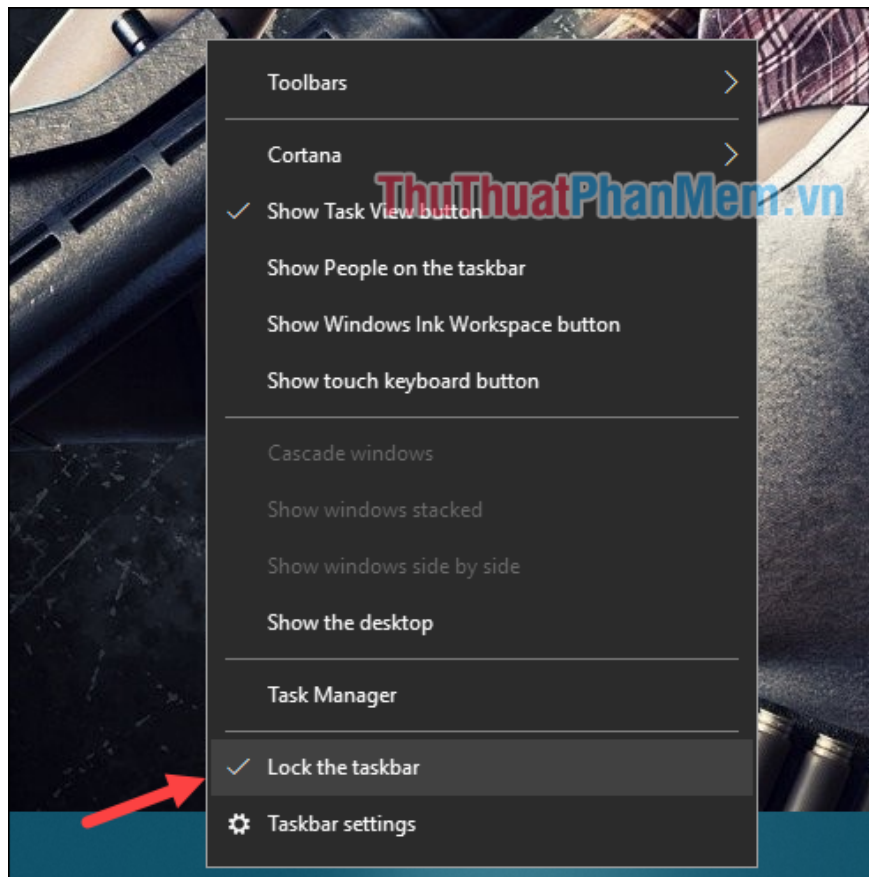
Toolbars

Cortana

ThuThuatPhanMem.vn

Show Task View button

Show People on the taskbar

Show Windows Ink Workspace button

Show touch keyboard button

Cascade windows

Show windows stacked

Show windows side by side

Show the desktop

Task Manager

Lock the taskbar

Taskbar settings